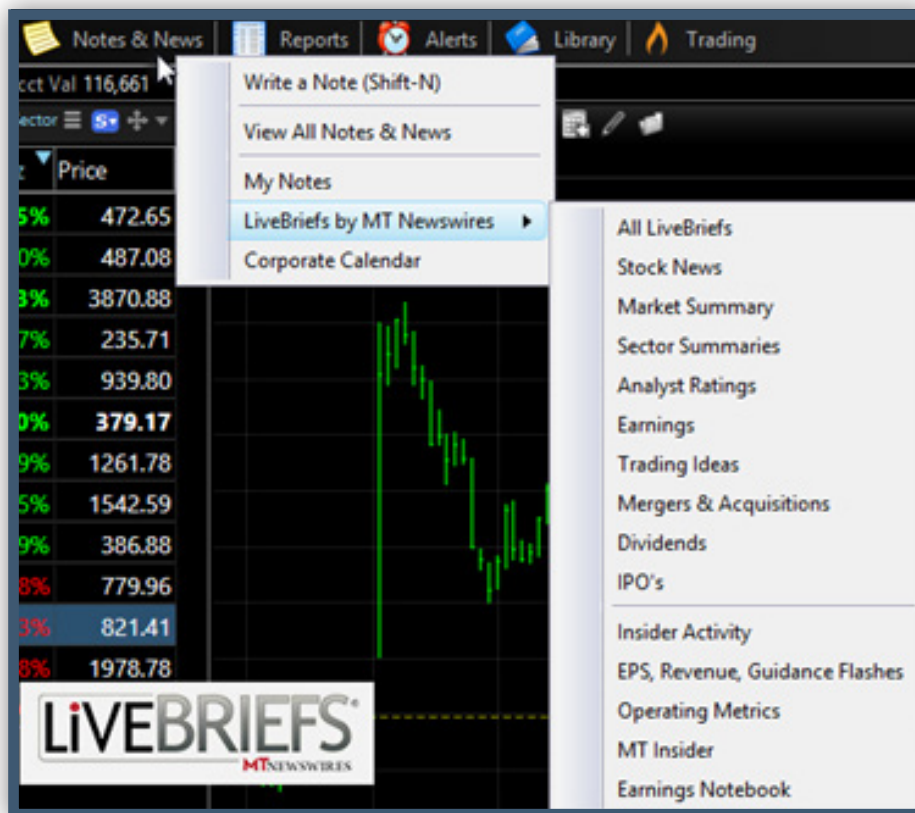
Notes & News | Reports | Alerts | Library | Trading

cct Val 116,661

ector

Price

5% 472.65
0% 487.08
3% 3870.88
7% 235.71
3% 939.80
0% 379.17
9% 1261.78
5% 1542.59
9% 386.88
8% 779.96
3% 821.41
8% 1978.78

Write a Note (Shift-N)
View All Notes & News
My Notes
LiveBriefs by MT Newswires
Corporate Calendar

All LiveBriefs
Stock News
Market Summary
Sector Summaries
Analyst Ratings
Earnings
Trading Ideas
Mergers & Acquisitions
Dividends
IPO's
Insider Activity
EPS, Revenue, Guidance Flashes
Operating Metrics
MT Insider
Earnings Notebook

LiVEBRIEFS®
MTNEWSWIRES